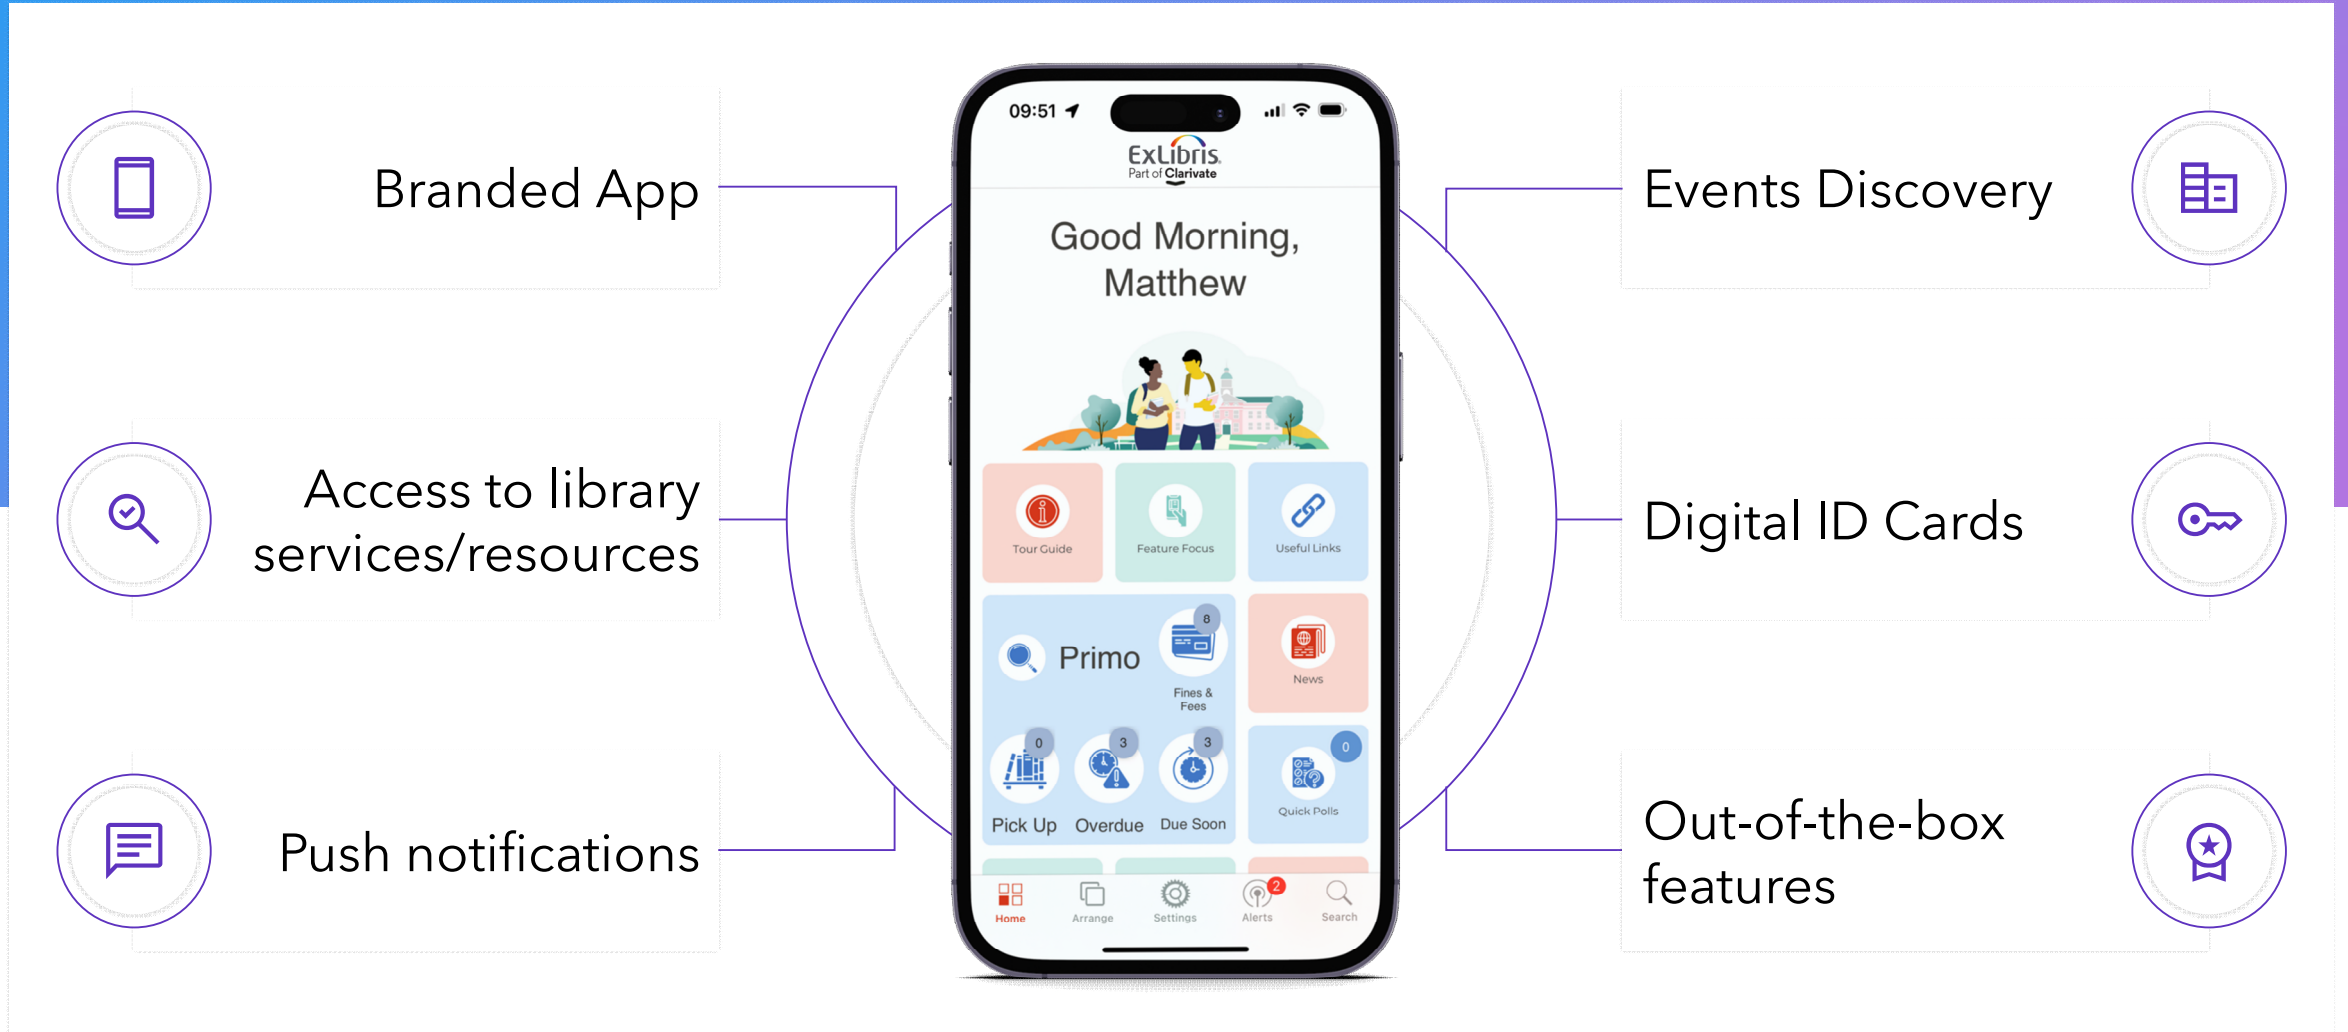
Branded App

Access to library services/resources

Push notifications

09:51

ExLibris
Part of Clarivate

Good Morning, Matthew

Tour Guide

Feature Focus

Useful Links

Primo

8

Fines & Fees

News

0

Pick Up

3

Overdue

3

Due Soon

0

Quick Polls

Home

Arrange

Settings

2

Alerts

Search

Events Discovery

Digital ID Cards

Out-of-the-box features